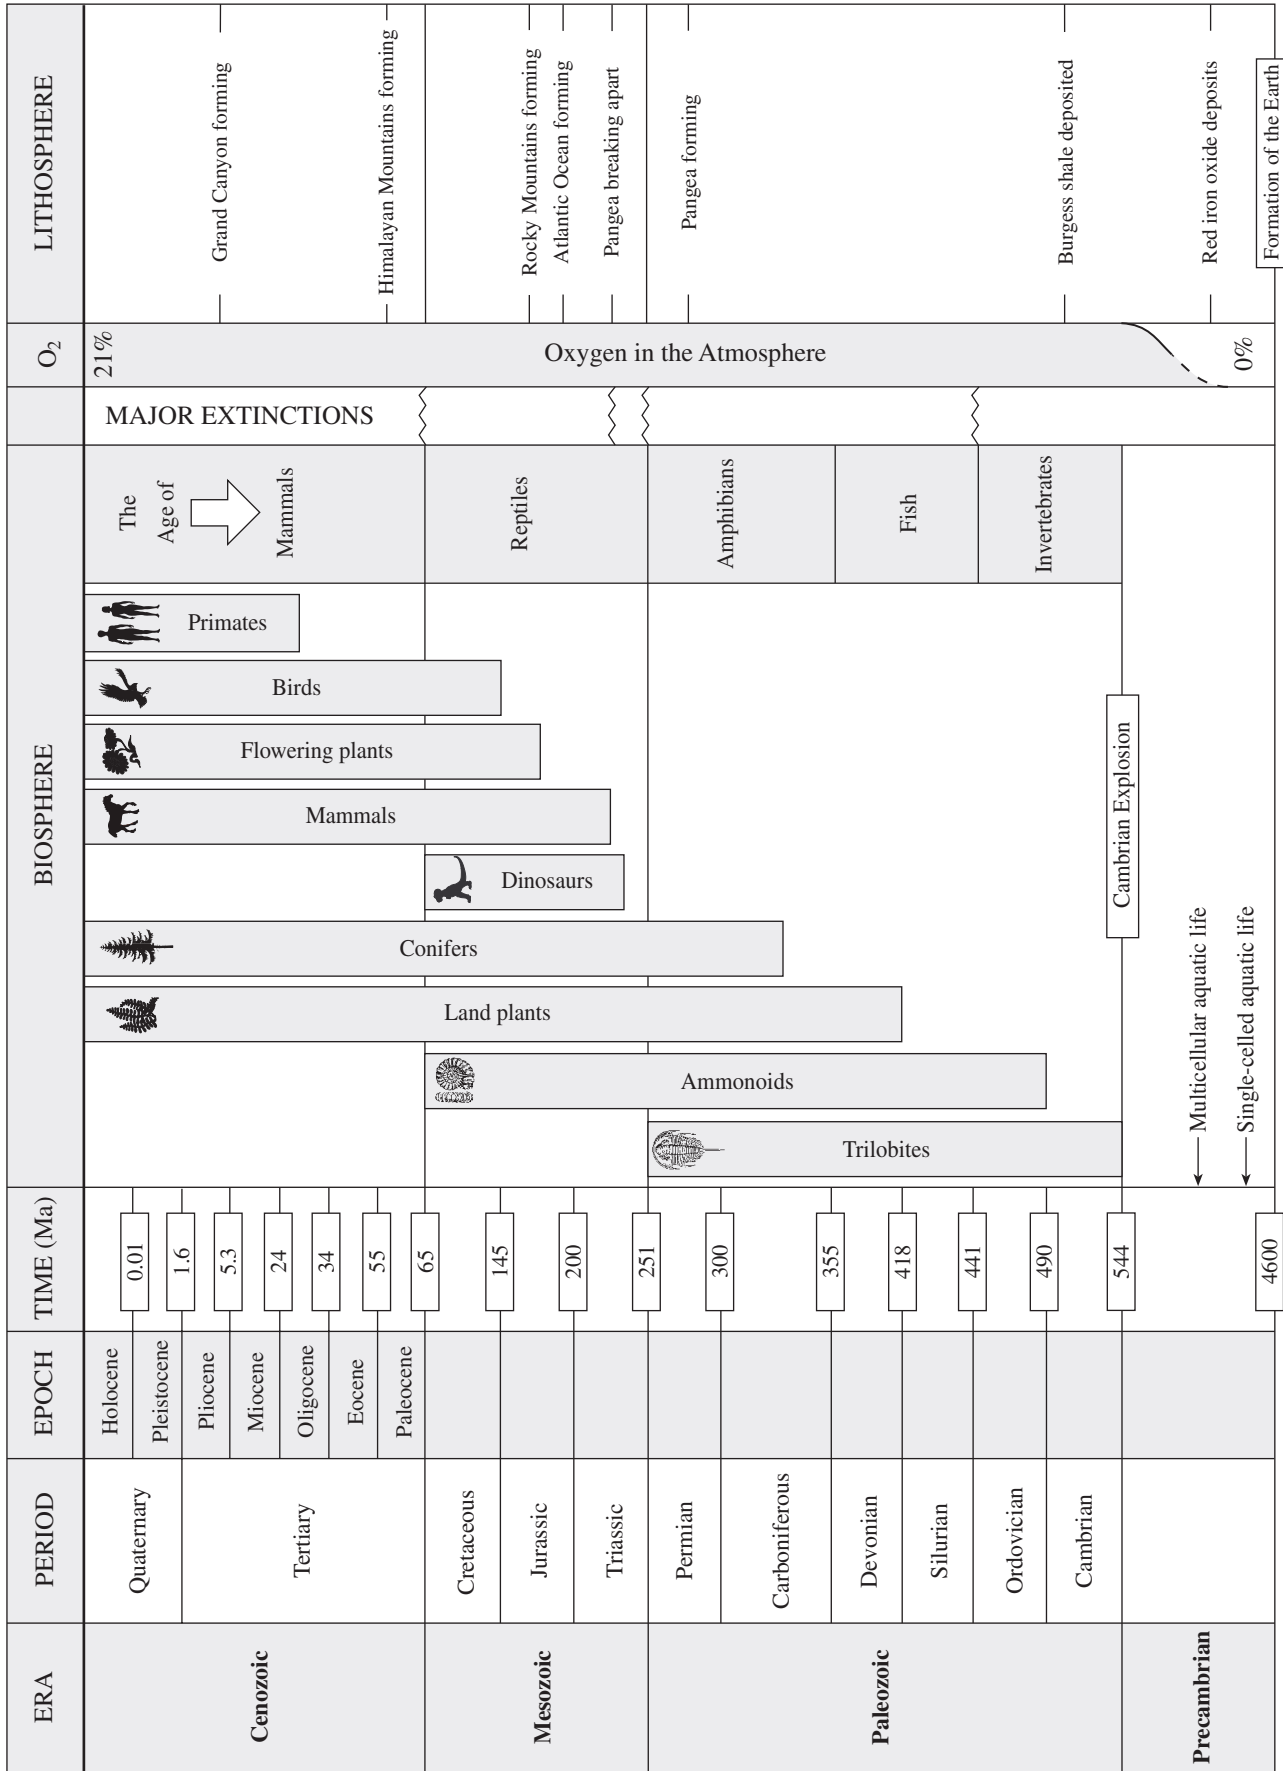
| ERA | PERIOD | EPOCH | TIME (Ma) |
|---|---|---|---|
| Cenozoic | Quaternary | Holocene | 0.01 |
| | | Pleistocene | 1.6 |
| | Tertiary | Pliocene | 5.3 |
| | | Miocene | 24 |
| | | Oligocene | 34 |
| | | Eocene | 55 |
| | | Paleocene | 65 |
| Mesozoic | Cretaceous | | 145 |
| | Jurassic | | 200 |
| | Triassic | | 251 |
| Paleozoic | Permian | | 300 |
| | Carboniferous | | 355 |
| | Devonian | | 418 |
| | Silurian | | 441 |
| | Ordovician | | 490 |
| | Cambrian | | 544 |
| Precambrian | | | 4600 |

BIOSPHERE

The Age of Mammals

Reptiles

Amphibians

Fish

Invertebrates

Primates

Birds

Flowering plants

Mammals

Dinosaurs

Conifers

Land plants

Ammonoids

Trilobites

Cambrian Explosion

Multicellular aquatic life

Single-celled aquatic life

MAJOR EXTINCTIONS

$O_2$

21%

Oxygen in the Atmosphere

0%

LITHOSPHERE

Grand Canyon forming

Himalayan Mountains forming

Rocky Mountains forming

Atlantic Ocean forming

Pangea breaking apart

Pangea forming

Burgess shale deposited

Red iron oxide deposits

Formation of the Earth